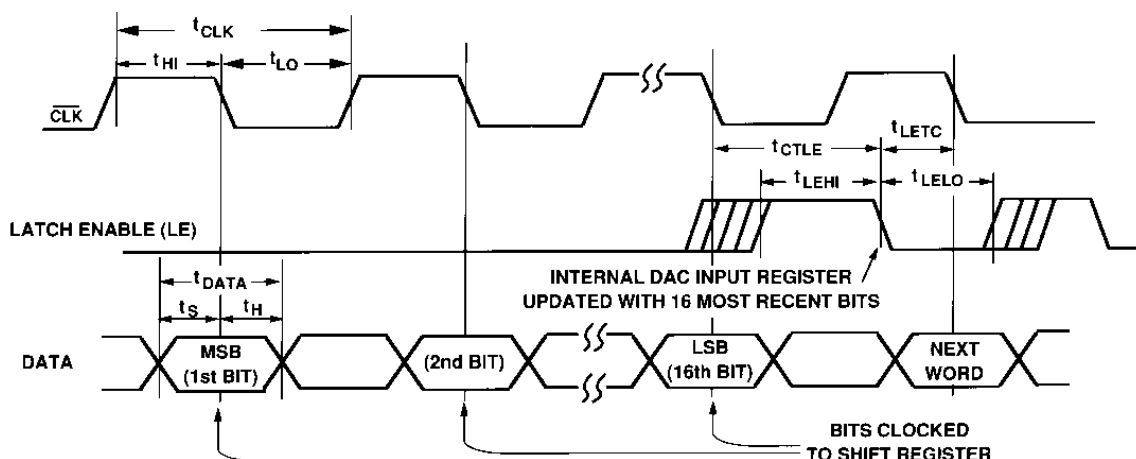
$t_{CLK}$

$t_{HI}$

$t_{LO}$

$\overline{CLK}$

$t_{LETC}$

$t_{CTLE}$

$t_{LEHI}$

$t_{LELO}$

LATCH ENABLE (LE)

$t_{DATA}$

INTERNAL DAC INPUT REGISTER UPDATED WITH 16 MOST RECENT BITS

$t_S$

$t_H$

DATA

MSB (1st BIT)

(2nd BIT)

LSB (16th BIT)

NEXT WORD

BITS CLOCKED TO SHIFT REGISTER